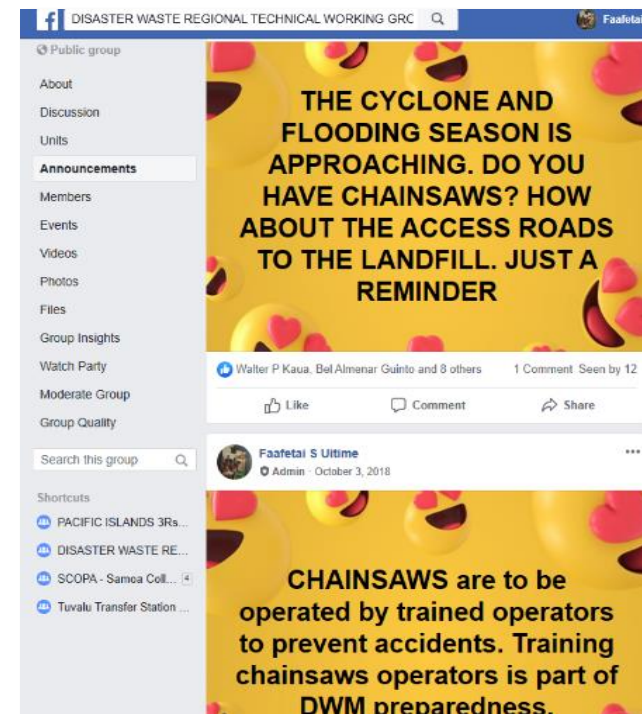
DISASTER WASTE REGIONAL TECHNICAL WORKING GRC

Faafeta

Public group

About

Discussion

Units

Announcements

Members

Events

Videos

Photos

Files

Group Insights

Watch Party

Moderate Group

Group Quality

Search this group

Shortcuts

PACIFIC ISLANDS 3Rs...

DISASTER WASTE RE...

SCOPA - Samoa Coll... 4

Tuvalu Transfer Station ...

THE CYCLONE AND FLOODING SEASON IS APPROACHING. DO YOU HAVE CHAINSAWS? HOW ABOUT THE ACCESS ROADS TO THE LANDFILL. JUST A REMINDER

Walter P Kaua, Bel Almenar Guinto and 8 others

1 Comment Seen by 12

Like

Comment

Share

Faafetai S Uitime

Admin · October 3, 2018

CHAINSAWS are to be operated by trained operators to prevent accidents. Training chainsaws operators is part of DWM preparedness.